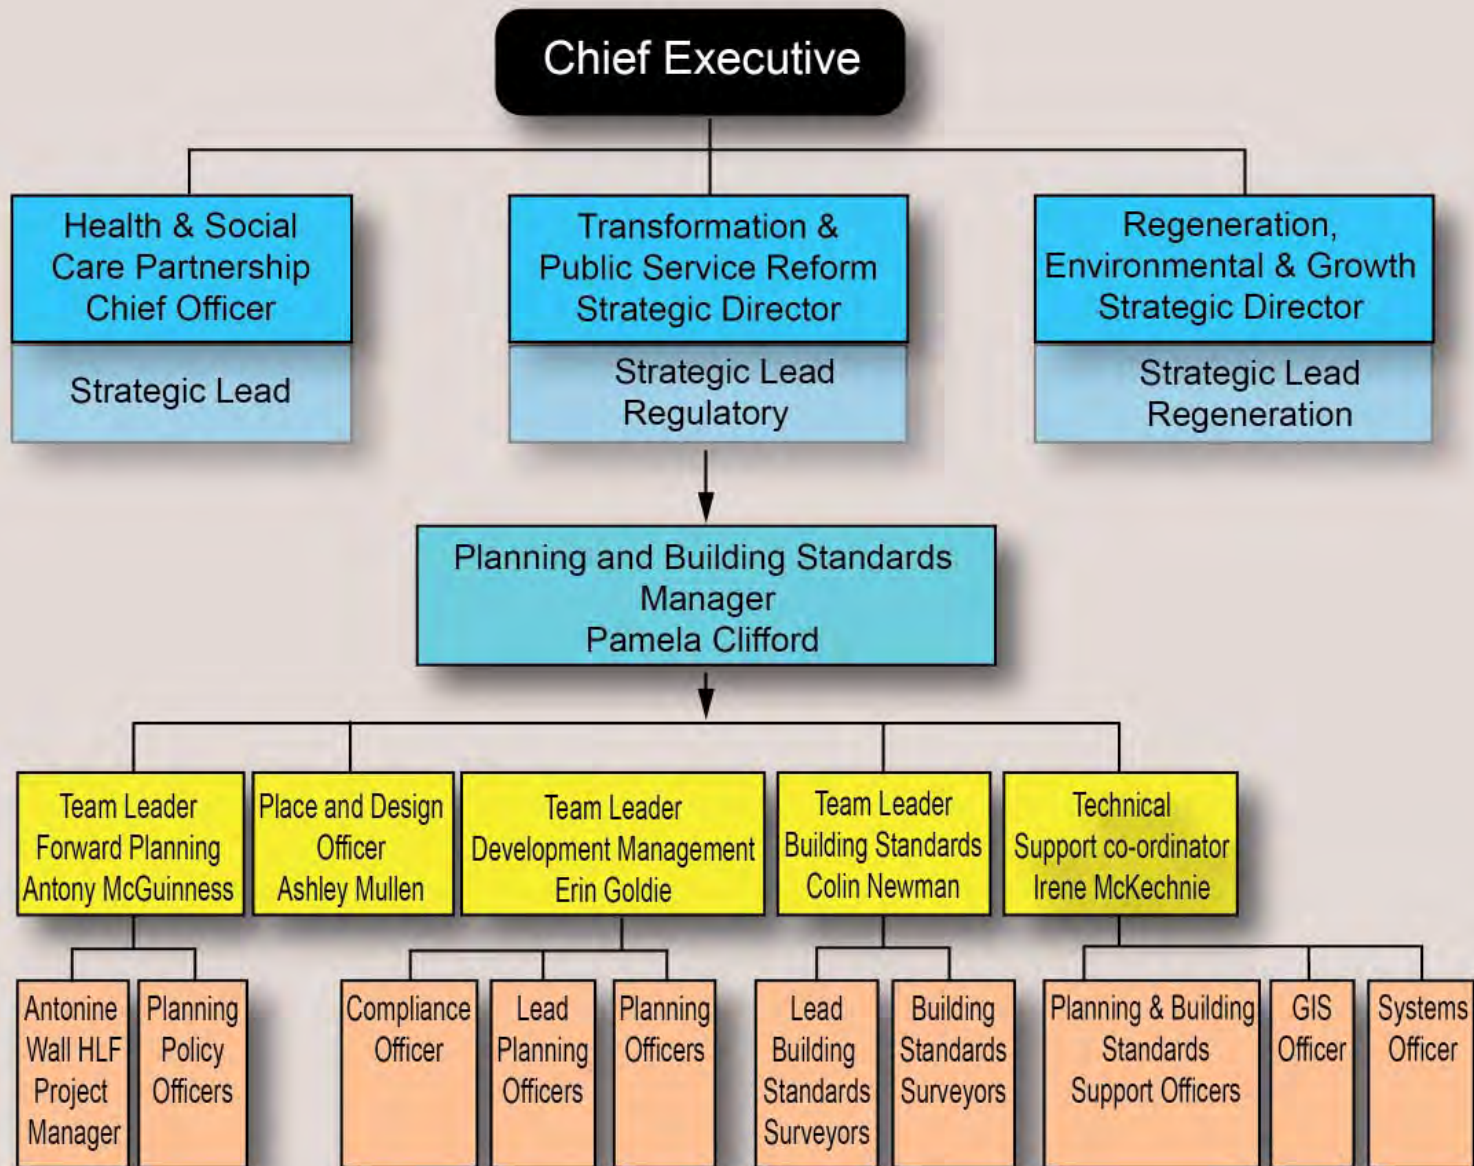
Chief Executive

Health & Social Care Partnership Chief Officer

Strategic Lead

Transformation & Public Service Reform Strategic Director

Strategic Lead Regulatory

Regeneration, Environmental & Growth Strategic Director

Strategic Lead Regeneration

Planning and Building Standards Manager Pamela Clifford

Team Leader Forward Planning Antony McGuinness

Place and Design Officer Ashley Mullen

Team Leader Development Management Erin Goldie

Team Leader Building Standards Colin Newman

Technical Support co-ordinator Irene McKechnie

Antonine Wall HLF Project Manager

Planning Policy Officers

Compliance Officer

Lead Planning Officers

Planning Officers

Lead Building Standards Surveyors

Building Standards Surveyors

Planning & Building Standards Support Officers

GIS Officer

Systems Officer